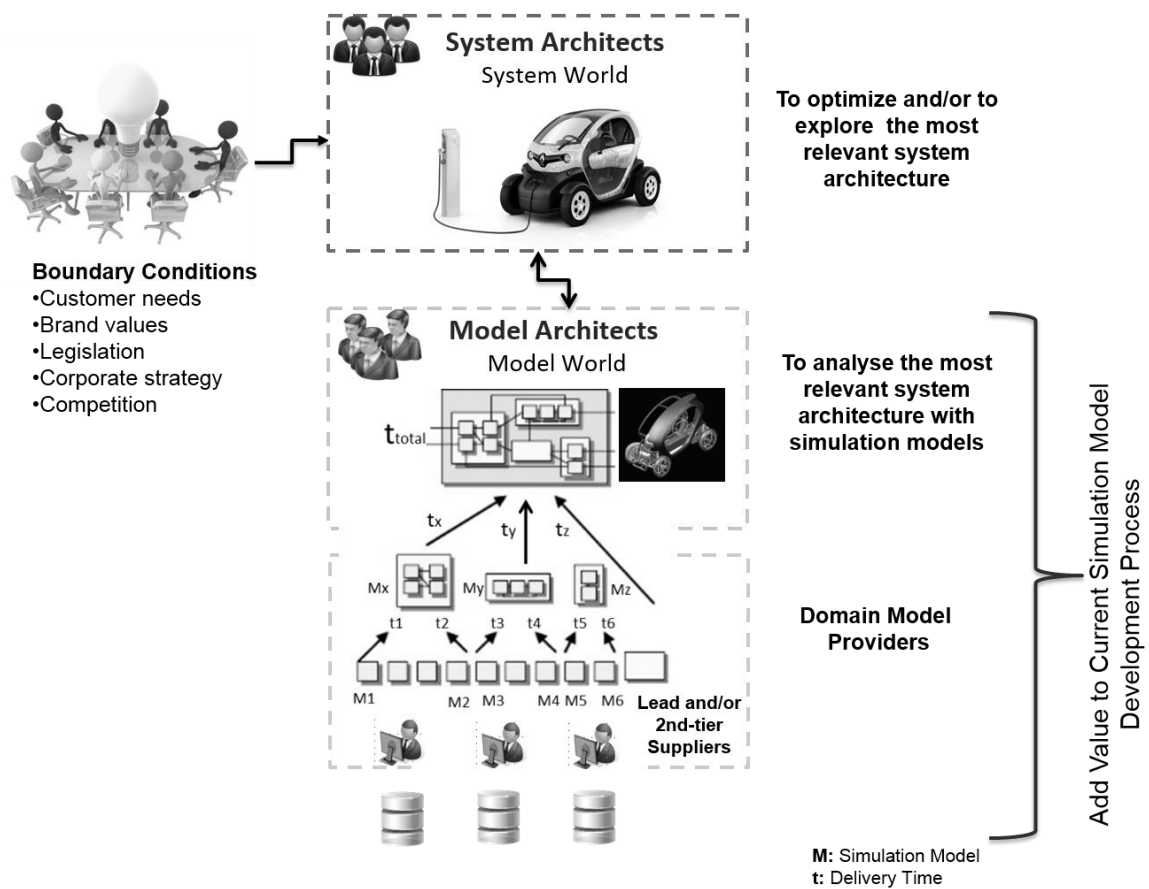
System Architects
System World

To optimize and/or to explore the most relevant system architecture

Boundary Conditions
•Customer needs
•Brand values
•Legislation
•Corporate strategy
•Competition

Model Architects
Model World

To analyse the most relevant system architecture with simulation models

$t_{total}$

$t_x$ $t_y$ $t_z$

Mx My Mz

t1 t2 t3 t4 t5 t6

M1 M2 M3 M4 M5 M6

Domain Model Providers

Lead and/or 2nd-tier Suppliers

Add Value to Current Simulation Model Development Process

M: Simulation Model
t: Delivery Time